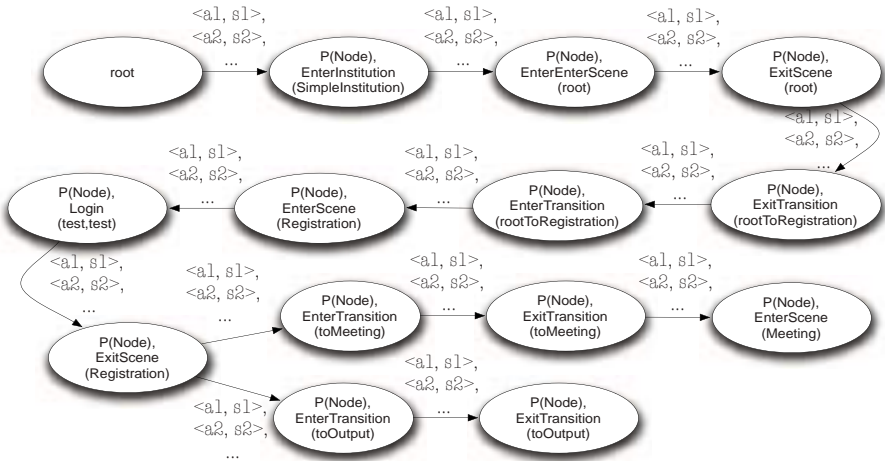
root

<a1, s1>,
<a2, s2>,
...

P(Node),
EnterInstitution
(SimpleInstitution)

<a1, s1>,
<a2, s2>,
...

P(Node),
EnterEnterScene
(root)

<a1, s1>,
<a2, s2>,
...

P(Node),
ExitScene
(root)

<a1, s1>,
<a2, s2>,
...

P(Node),
ExitTransition
(rootToRegistration)

<a1, s1>,
<a2, s2>,
...

P(Node),
EnterTransition
(rootToRegistration)

<a1, s1>,
<a2, s2>,
...

P(Node),
EnterScene
(Registration)

<a1, s1>,
<a2, s2>,
...

P(Node),
Login
(test,test)

<a1, s1>,
<a2, s2>,
...

P(Node),
ExitScene
(Registration)

<a1, s1>,
<a2, s2>,
...

P(Node),
EnterTransition
(toMeeting)

<a1, s1>,
<a2, s2>,
...

P(Node),
ExitTransition
(toMeeting)

<a1, s1>,
<a2, s2>,
...

P(Node),
EnterScene
(Meeting)

<a1, s1>,
<a2, s2>,
...

P(Node),
EnterTransition
(toOutput)

<a1, s1>,
<a2, s2>,
...

P(Node),
ExitTransition
(toOutput)